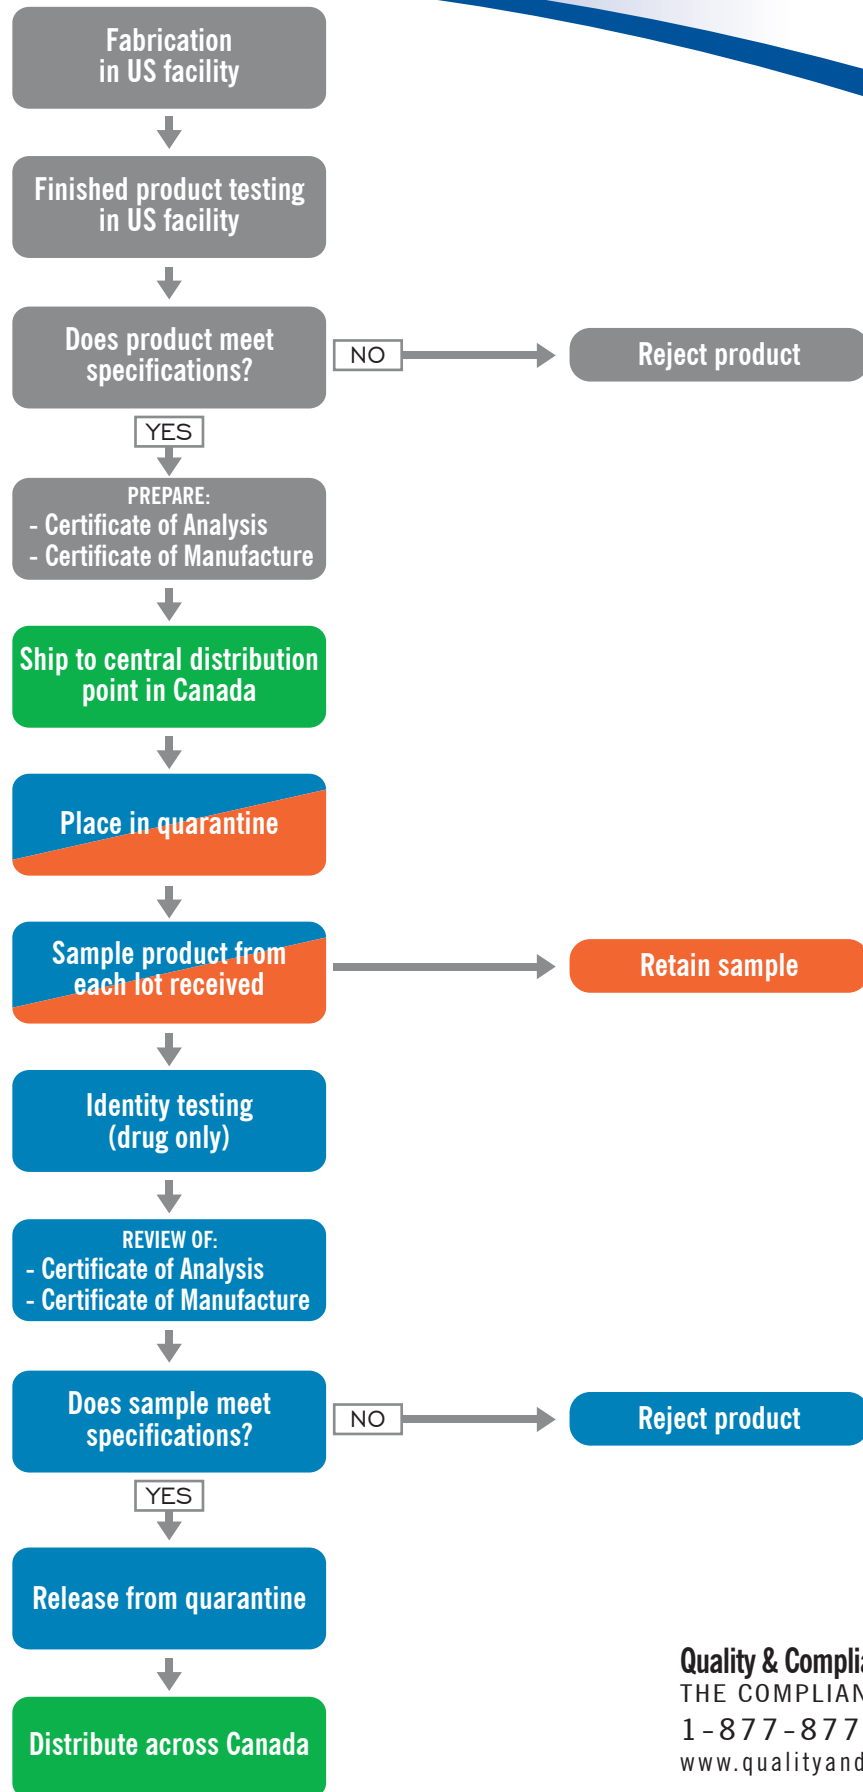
Fabrication in US facility

Finished product testing in US facility

Does product meet specifications?

NO

Reject product

YES

PREPARE:
- Certificate of Analysis
- Certificate of Manufacture

Ship to central distribution point in Canada

Place in quarantine

Sample product from each lot received

Retain sample

Identity testing (drug only)

REVIEW OF:
- Certificate of Analysis
- Certificate of Manufacture

Does sample meet specifications?

NO

Reject product

YES

Release from quarantine

Distribute across Canada

Quality & Complia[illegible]
THE COMPLIAN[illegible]
1-877-877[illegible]
www.qualityand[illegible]